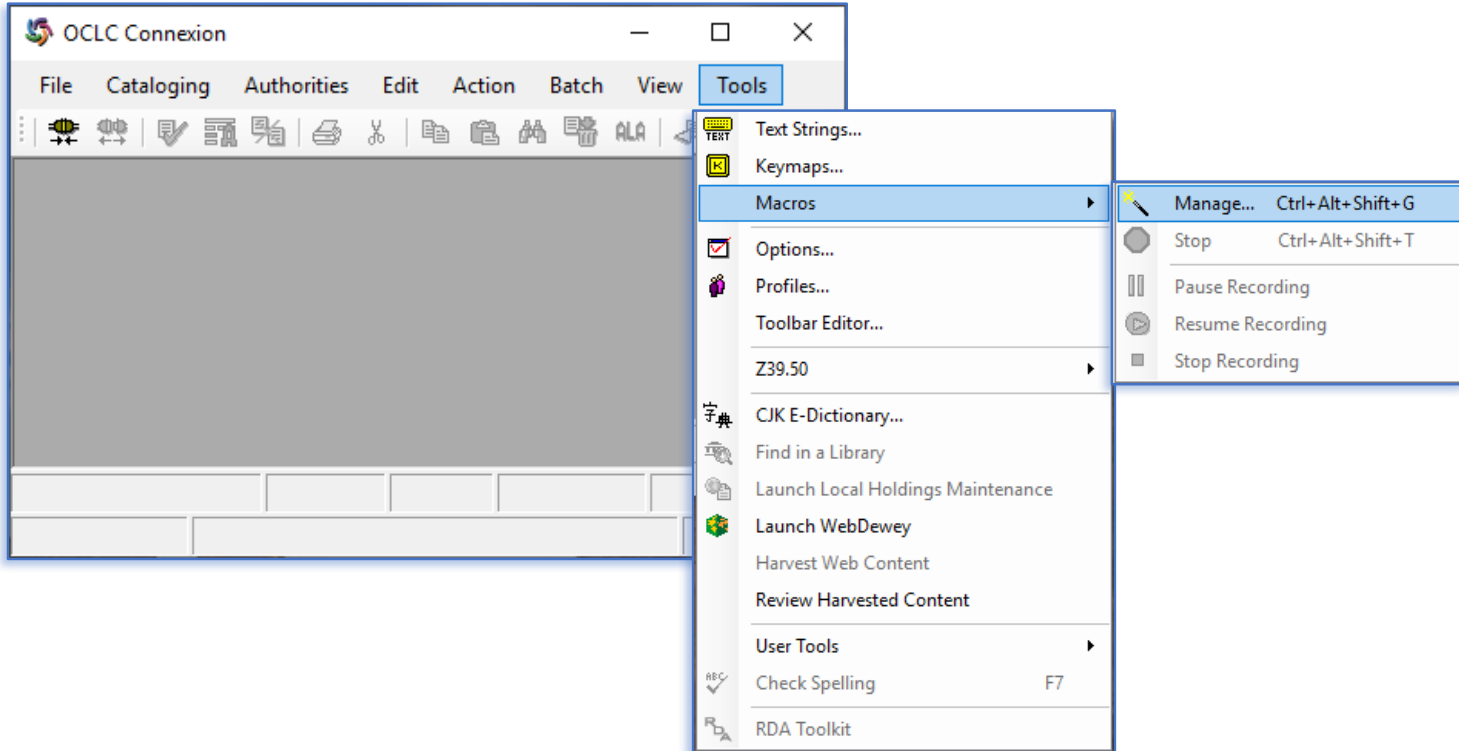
OCLC Connexion

File Cataloging Authorities Edit Action Batch View Tools

ALA

TEXT Text Strings...
K Keymaps...
Macros
Options...
Profiles...
Toolbar Editor...
Z39.50
CJK E-Dictionary...
Find in a Library
Launch Local Holdings Maintenance
Launch WebDewey
Harvest Web Content
Review Harvested Content
User Tools
Check Spelling F7
RDA Toolkit

Manage... Ctrl+Alt+Shift+G
Stop Ctrl+Alt+Shift+T
Pause Recording
Resume Recording
Stop Recording